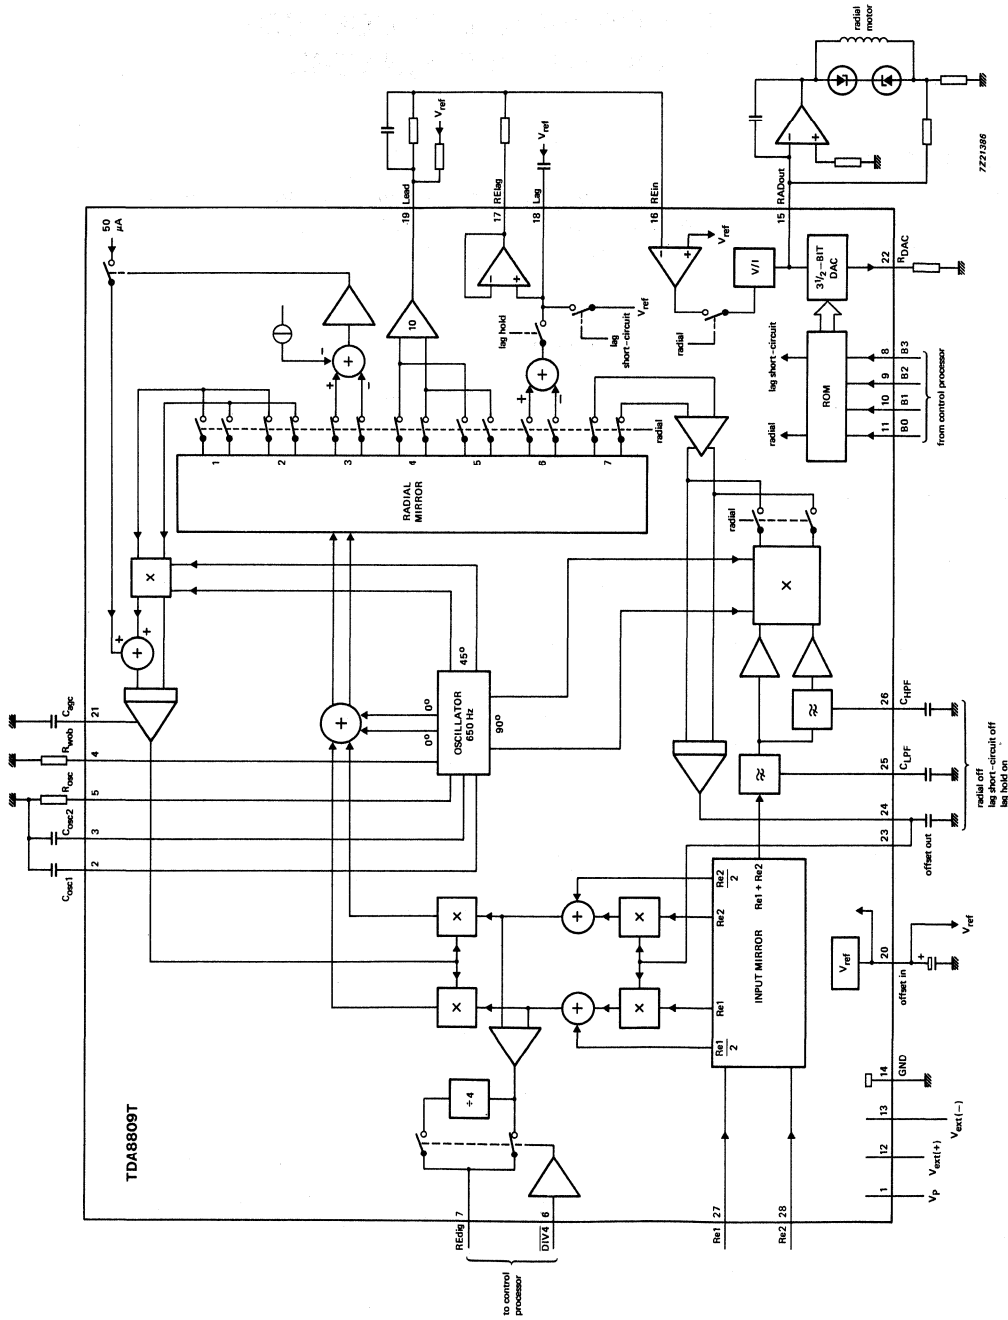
radial motor

7Z21386

$V_{ref}$

$V_{ref}$

19 Lead

17 RElag

18 Lag

16 REin

15 RADout

22 $R_{DAC}$

50 μA

10

lag hold

lag short-circuit

$V_{ref}$

$V_{ref}$

radial

V/I

$3^{1}/_{2}$–BIT DAC

ROM

lag short-circuit

radial

8 B3

9 B2

10 B1

11 B0

from control processor

radial

1

2

3

4

5

6

7

RADIAL MIRROR

radial

×

×

+

+

+

+

+

+

–

–

+

$C_{agc}$ 21

$R_{wob}$ 4

$R_{osc}$ 5

$C_{osc2}$ 3

$C_{osc1}$ 2

OSCILLATOR 650 Hz

45°

0°

0°

90°

26 $C_{HPF}$

25 $C_{LPF}$

24

23

offset out

radial off lag short-circuit off lag hold on

×

×

×

×

$\frac{Re2}{2}$

Re2

Re1 + Re2

INPUT MIRROR

Re1

$\frac{Re1}{2}$

$V_{ref}$

20

offset in

$V_{ref}$

14 GND

13 $V_{ext}(-)$

12 $V_{ext}(+)$

1 $V_P$

÷4

TDA8809T

REdig 7

$\overline{DIV4}$ 6

to control processor

Re1 27

Re2 28